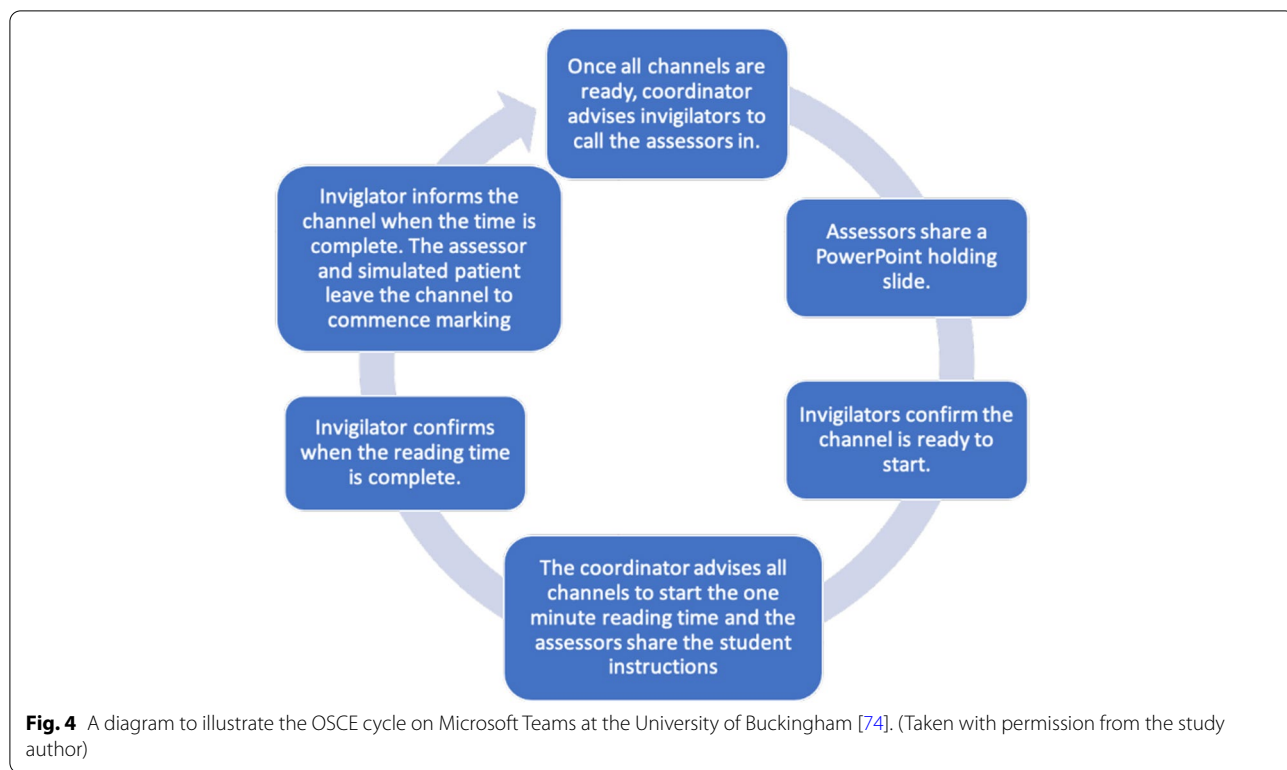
Once all channels are ready, coordinator advises invigilators to call the assessors in.

Assessors share a PowerPoint holding slide.

Invigilators confirm the channel is ready to start.

The coordinator advises all channels to start the one minute reading time and the assessors share the student instructions

Invigilator confirms when the reading time is complete.

Invigilator informs the channel when the time is complete. The assessor and simulated patient leave the channel to commence marking

**Fig. 4** A diagram to illustrate the OSCE cycle on Microsoft Teams at the University of Buckingham [74]. (Taken with permission from the study author)